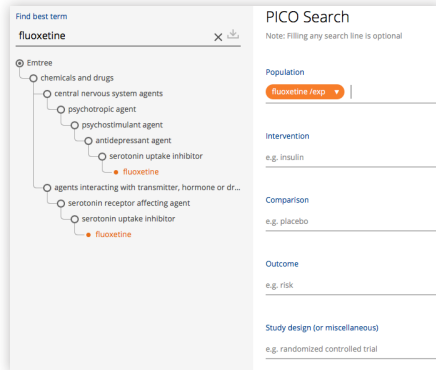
Find best term

fluoxetine

Emtree
chemicals and drugs
central nervous system agents
psychotropic agent
psychostimulant agent
antidepressant agent
serotonin uptake inhibitor
fluoxetine
agents interacting with transmitter, hormone or dr...
serotonin receptor affecting agent
serotonin uptake inhibitor
fluoxetine

PICO Search

Note: Filling any search line is optional

Population

fluoxetine /exp

Intervention

e.g. insulin

Comparison

e.g. placebo

Outcome

e.g. risk

Study design (or miscellaneous)

e.g. randomized controlled trial